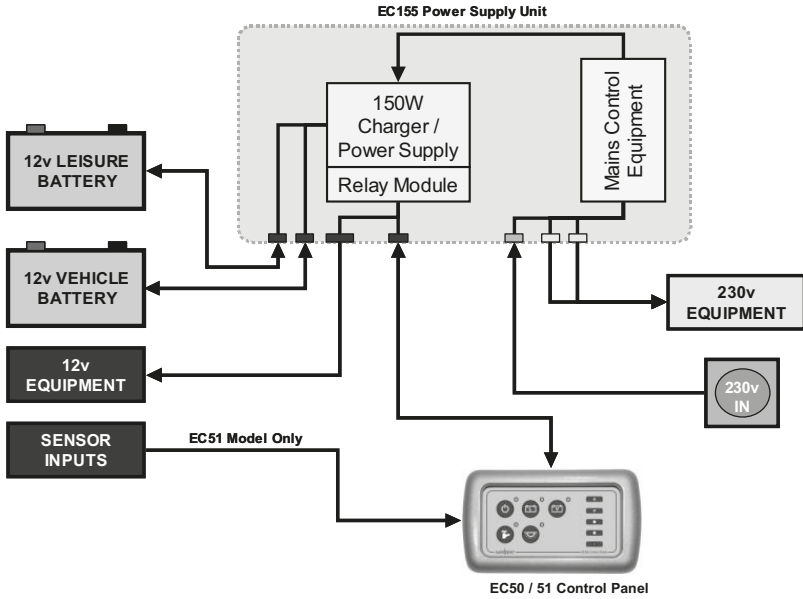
EC155 Power Supply Unit

150W Charger / Power Supply

Relay Module

Mains Control Equipment

12v LEISURE BATTERY

12v VEHICLE BATTERY

12v EQUIPMENT

SENSOR INPUTS

EC51 Model Only

230v EQUIPMENT

230v IN

EC50 / 51 Control Panel